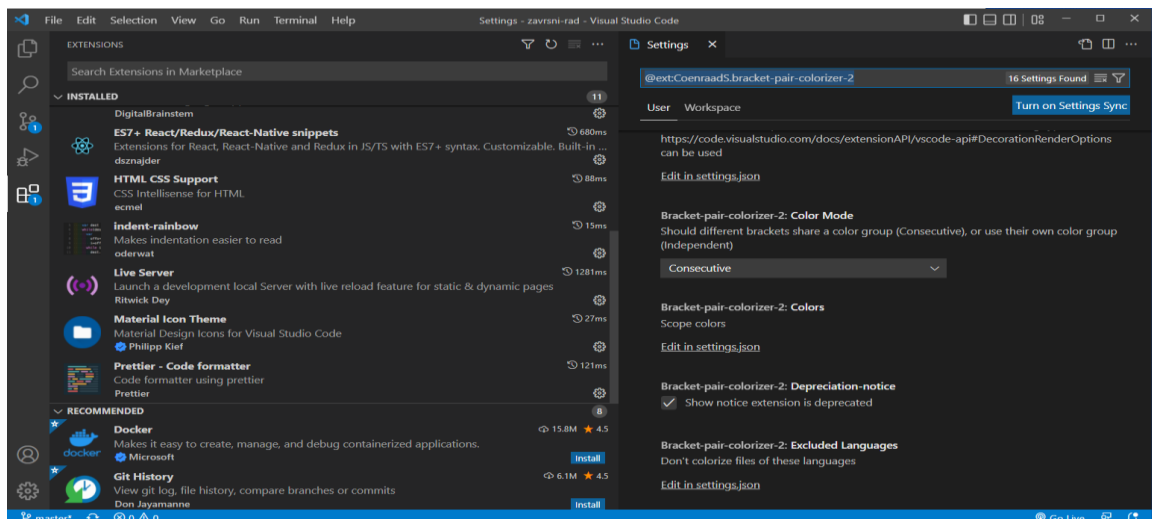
File Edit Selection View Go Run Terminal Help Settings - zavrsni-rad - Visual Studio Code

EXTENSIONS

Search Extensions in Marketplace

INSTALLED 11

DigitalBrainstem

ES7+ React/Redux/React-Native snippets 680ms
Extensions for React, React-Native and Redux in JS/TS with ES7+ syntax. Customizable. Built-in ...
dsznajder

HTML CSS Support 88ms
CSS Intellisense for HTML
ecmel

indent-rainbow 15ms
Makes indentation easier to read
oderwat

Live Server 1281ms
Launch a development local Server with live reload feature for static & dynamic pages
Ritwick Dey

Material Icon Theme 27ms
Material Design Icons for Visual Studio Code
Philipp Kief

Prettier - Code formatter 121ms
Code formatter using prettier
Prettier

RECOMMENDED 8

Docker 15.8M 4.5
Makes it easy to create, manage, and debug containerized applications.
Microsoft Install

Git History 6.1M 4.5
View git log, file history, compare branches or commits
Don Jayamanne Install

Settings

@ext:CoenraadS.bracket-pair-colorizer-2 16 Settings Found

User Workspace Turn on Settings Sync

https://code.visualstudio.com/docs/extensionAPI/vscode-api#DecorationRenderOptions can be used

Edit in settings.json

Bracket-pair-colorizer-2: Color Mode
Should different brackets share a color group (Consecutive), or use their own color group (Independent)

Consecutive

Bracket-pair-colorizer-2: Colors
Scope colors

Edit in settings.json

Bracket-pair-colorizer-2: Depreciation-notice
Show notice extension is deprecated

Bracket-pair-colorizer-2: Excluded Languages
Don't colorize files of these languages

Edit in settings.json

master* ⊗ 0 ⚠ 0 Go Live